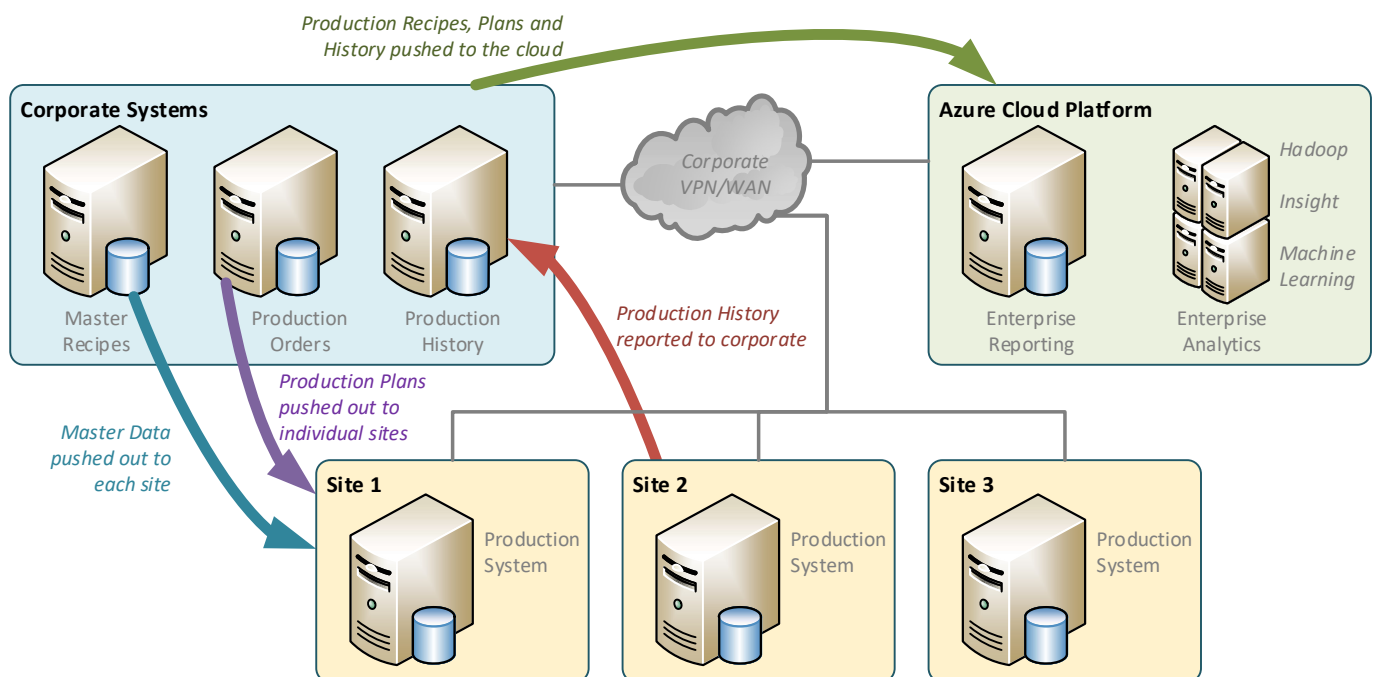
Production Recipes, Plans and History pushed to the cloud

Corporate Systems

Master Recipes

Production Orders

Production History

Corporate VPN/WAN

Azure Cloud Platform

Hadoop

Insight

Machine Learning

Enterprise Reporting

Enterprise Analytics

Production History reported to corporate

Production Plans pushed out to individual sites

Master Data pushed out to each site

Site 1

Production System

Site 2

Production System

Site 3

Production System